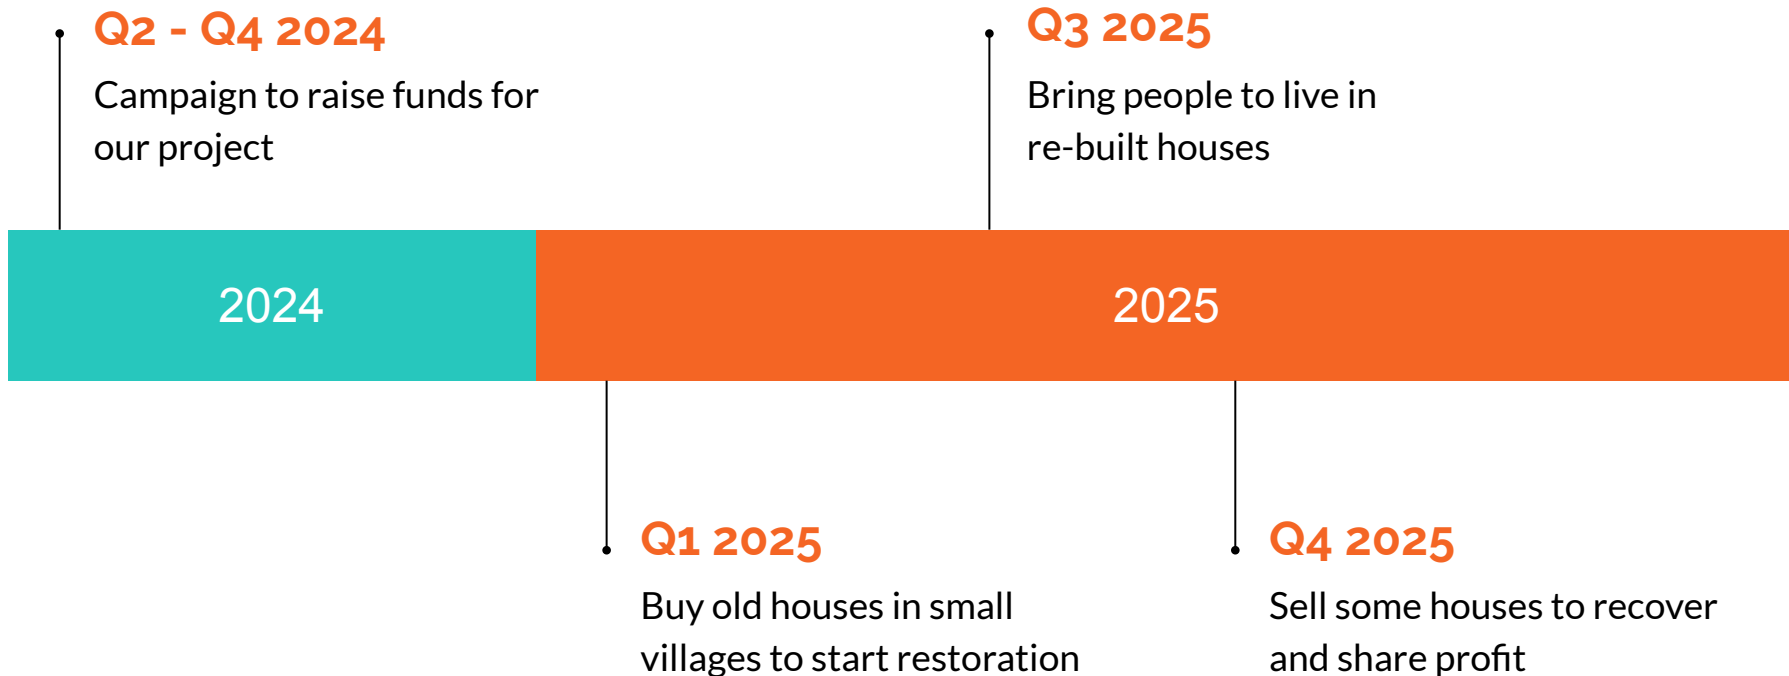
Q2 - Q4 2024

Campaign to raise funds for our project

Q3 2025

Bring people to live in re-built houses

2024

2025

Q1 2025

Buy old houses in small villages to start restoration

Q4 2025

Sell some houses to recover and share profit